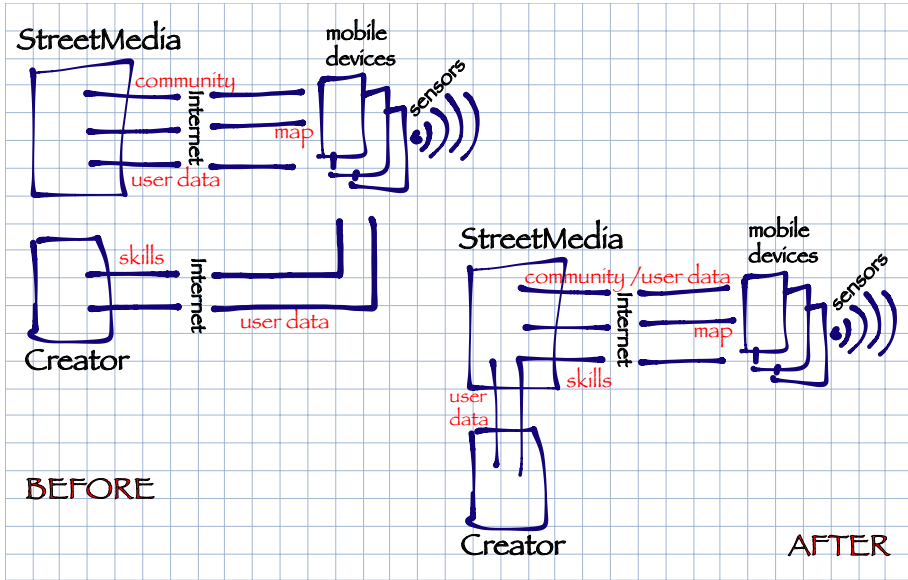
StreetMedia

mobile devices

community

Internet

sensors

map

user data

skills

Internet

user data

Creator

StreetMedia

mobile devices

community /user data

Internet

sensors

map

skills

user data

Creator

BEFORE

AFTER